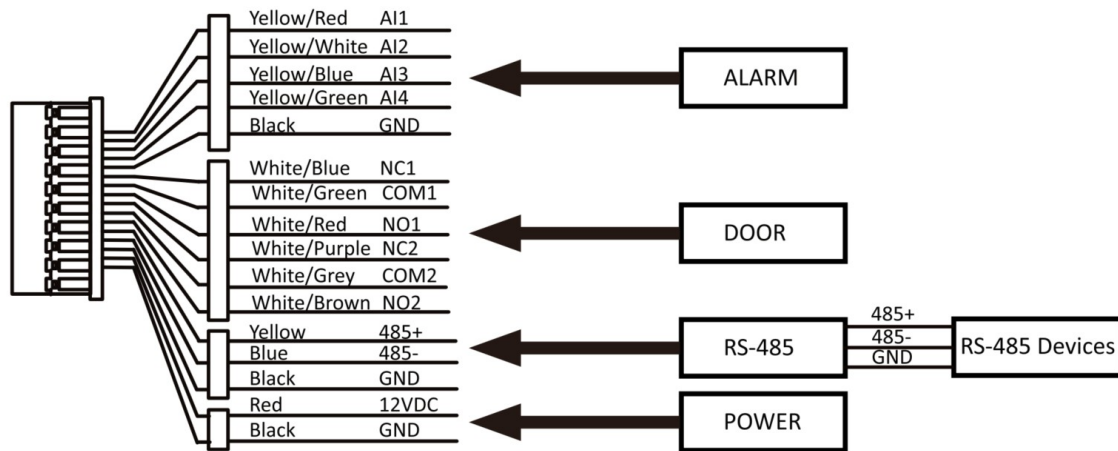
Yellow/Red AI1
Yellow/White AI2
Yellow/Blue AI3
Yellow/Green AI4
Black GND

ALARM

White/Blue NC1
White/Green COM1
White/Red NO1
White/Purple NC2
White/Grey COM2
White/Brown NO2

DOOR

Yellow 485+
Blue 485-
Black GND

RS-485

485+
485-
GND

RS-485 Devices

Red 12VDC
Black GND

POWER